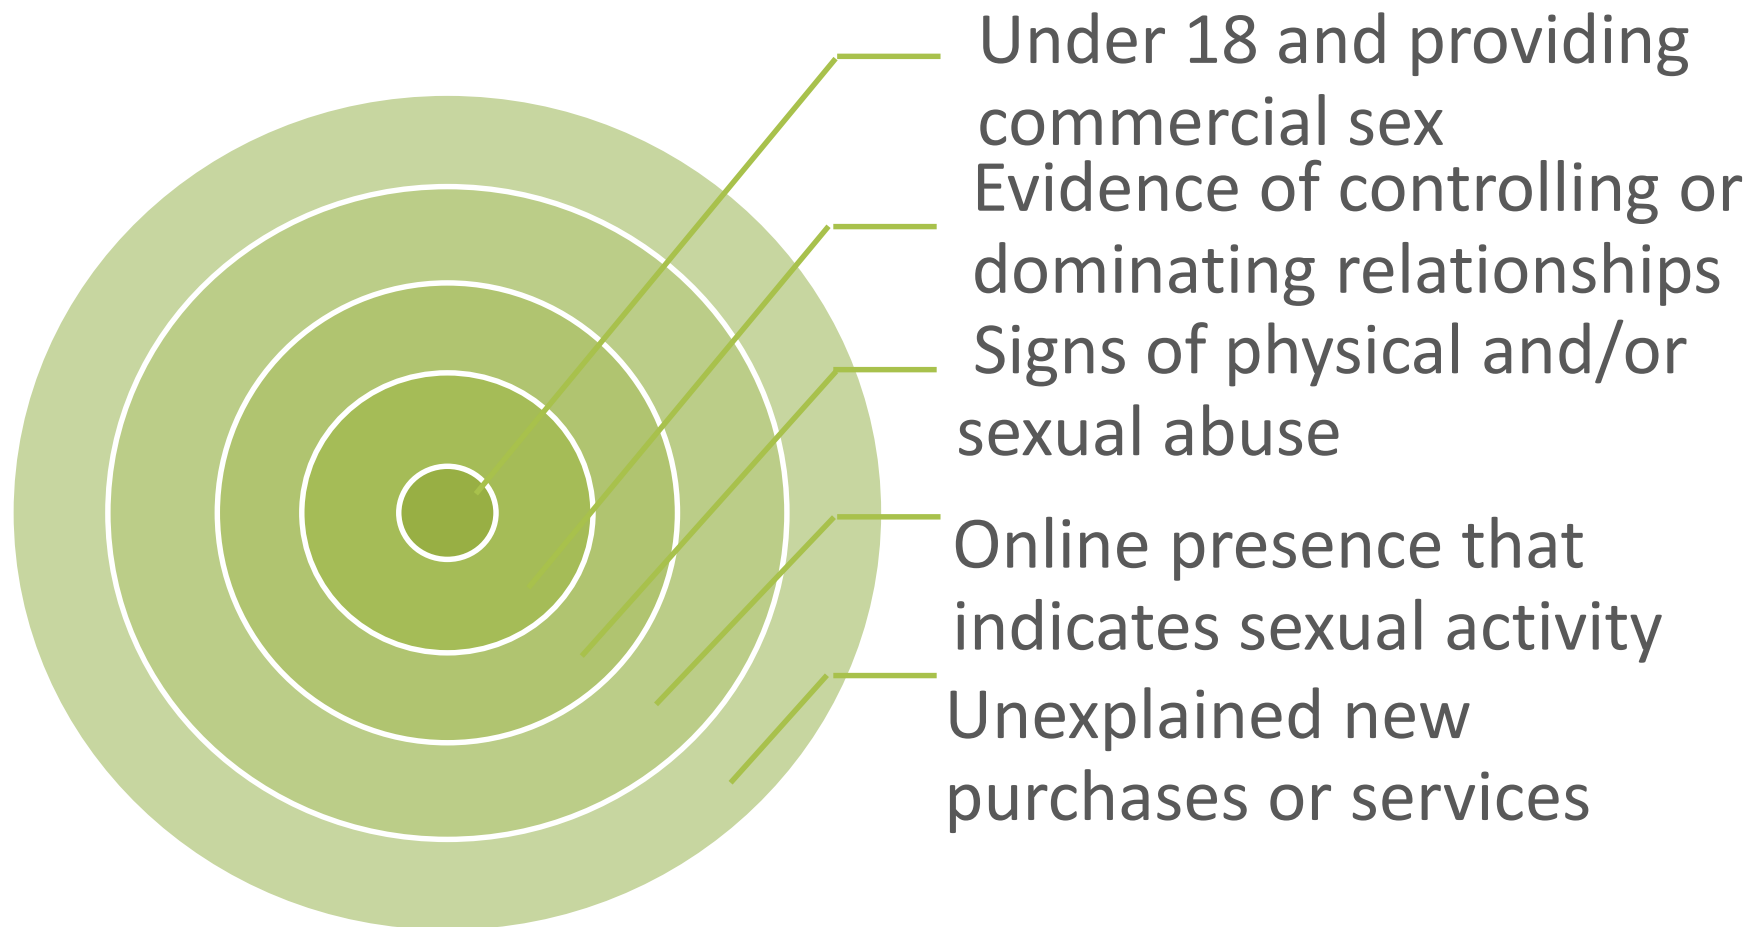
Under 18 and providing commercial sex

Evidence of controlling or dominating relationships

Signs of physical and/or sexual abuse

Online presence that indicates sexual activity

Unexplained new purchases or services